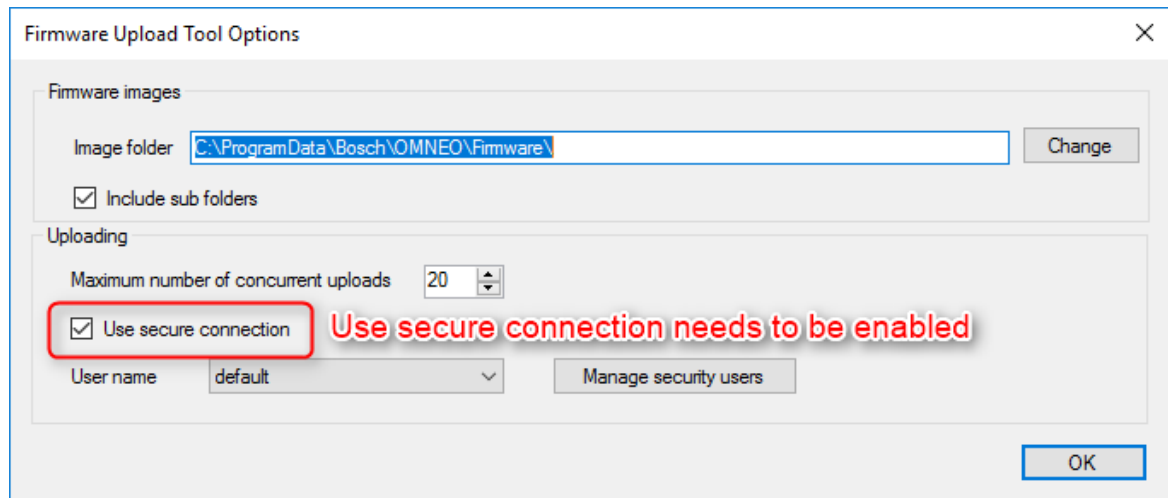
Firmware Upload Tool Options

Firmware images

Image folder C:\ProgramData\Bosch\OMNEO\Firmware\

Change

Include sub folders

Uploading

Maximum number of concurrent uploads 20

Use secure connection

Use secure connection needs to be enabled

User name default

Manage security users

OK